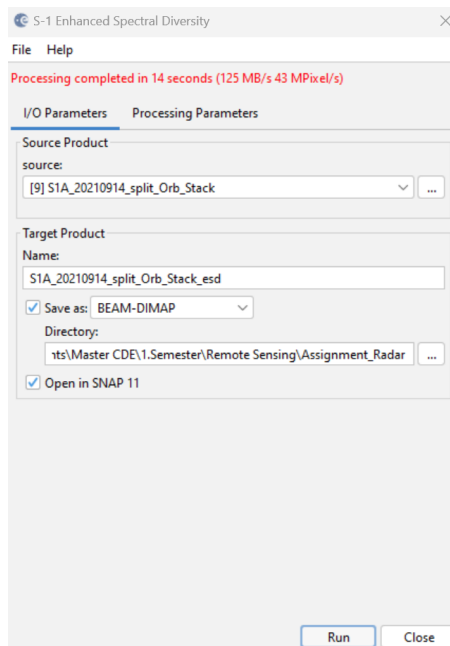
S-1 Enhanced Spectral Diversity

File Help

Processing completed in 14 seconds (125 MB/s 43 MPixel/s)

I/O Parameters Processing Parameters

Source Product

source:

[9] S1A_20210914_split_Orb_Stack

...

Target Product

Name:

S1A_20210914_split_Orb_Stack_esd

Save as: BEAM-DIMAP

Directory:

ıts\Master CDE\1.Semester\Remote Sensing\Assignment_Radar

...

Open in SNAP 11

Run Close